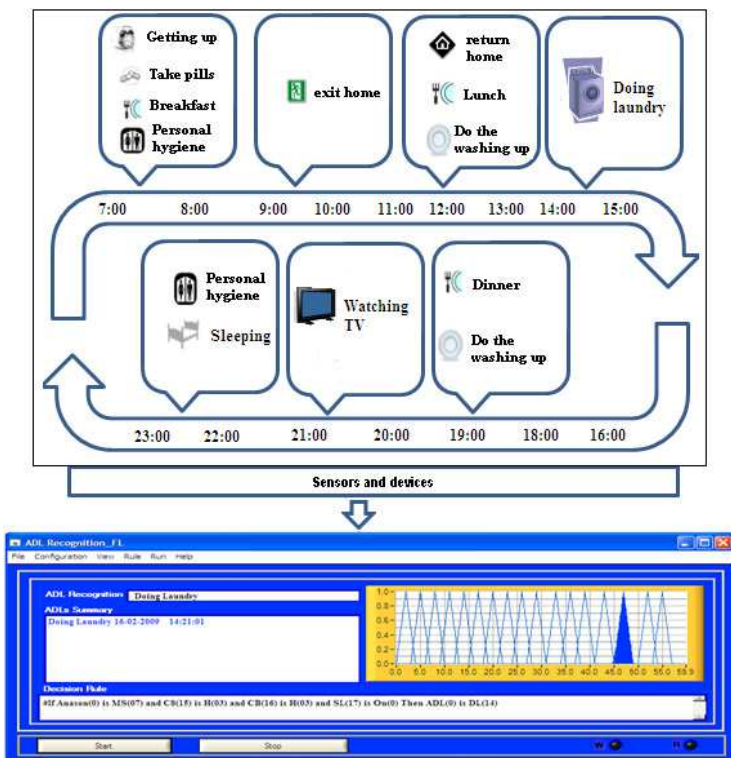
Getting up

Take pills

Breakfast

Personal hygiene

exit home

return home

Lunch

Do the washing up

Doing laundry

7:00 8:00 9:00 10:00 11:00 12:00 13:00 14:00 15:00

Personal hygiene

Sleeping

Watching TV

Dinner

Do the washing up

23:00 22:00 21:00 20:00 19:00 18:00 16:00

Sensors and devices

ADL Recognition_FL

File Configuration View Rule Run Help

ADL Recognition Doing Laundry

ADLs Summary

Doing Laundry 16-02-2009 14:21:01

1.0
0.8
0.6
0.4
0.2
0.0
0.0 5.0 10.0 15.0 20.0 25.0 30.0 35.0 40.0 45.0 50.0 55.0 59.9

Decision Rule

#If Amaxon(0) is MS(07) and CB(15) is H(03) and CB(16) is H(05) and SL(17) is On(0) Then ADL(0) is DL(14)

Start

Stop

W

R